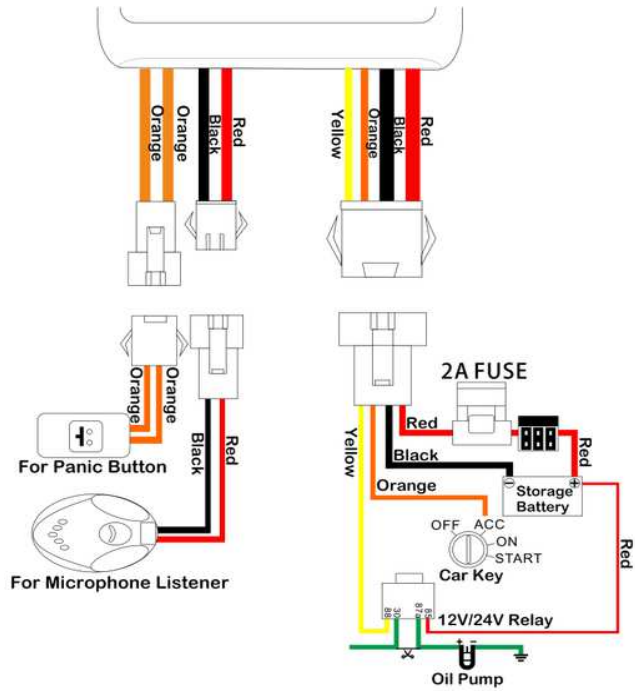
Orange
Orange
Black
Red
Yellow
Orange
Black
Red

Orange
Orange
Black
Red
For Panic Button
For Microphone Listener

2A FUSE
Yellow
Red
Red
Black
Orange
Storage Battery
Red
OFF
ACC
ON
START
Car Key
88
30
87a
85
12V/24V Relay
Oil Pump